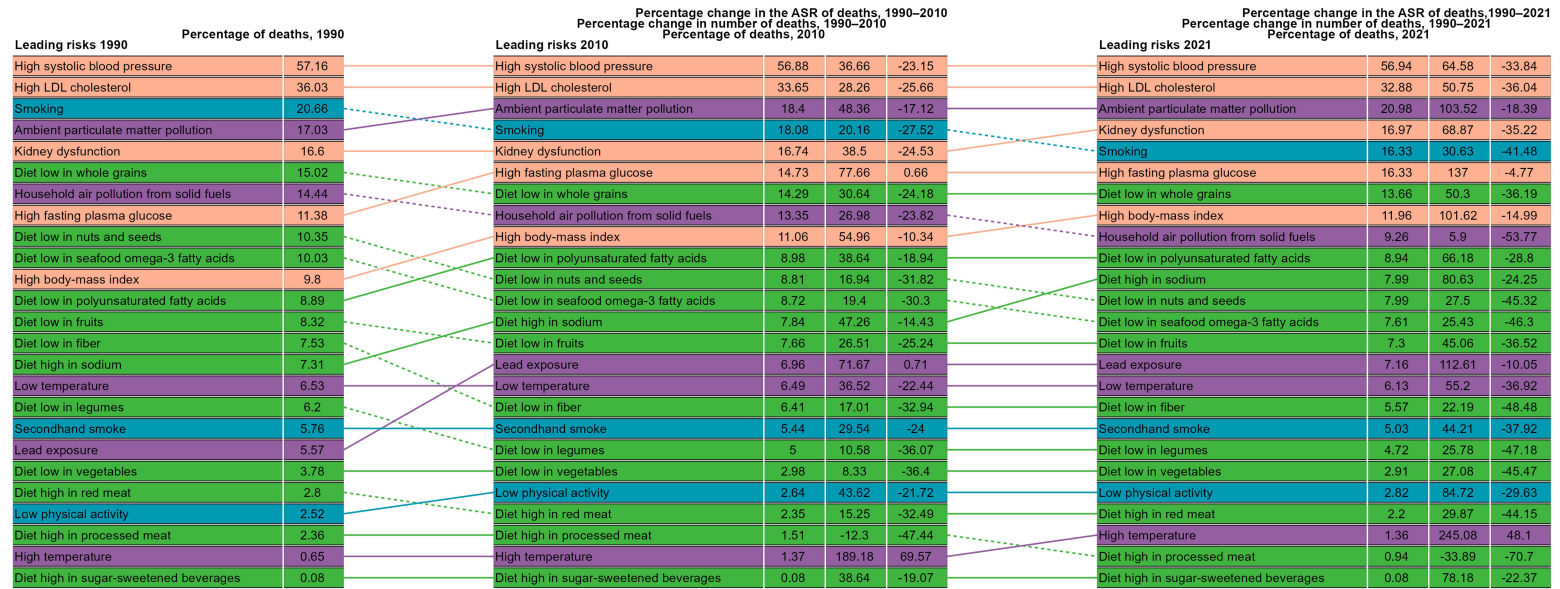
Percentage of deaths, 1990
Leading risks 1990

| | |
|---|---|
| High systolic blood pressure | 57.16 |
| High LDL cholesterol | 36.03 |
| Smoking | 20.66 |
| Ambient particulate matter pollution | 17.03 |
| Kidney dysfunction | 16.6 |
| Diet low in whole grains | 15.02 |
| Household air pollution from solid fuels | 14.44 |
| High fasting plasma glucose | 11.38 |
| Diet low in nuts and seeds | 10.35 |
| Diet low in seafood omega-3 fatty acids | 10.03 |
| High body-mass index | 9.8 |
| Diet low in polyunsaturated fatty acids | 8.89 |
| Diet low in fruits | 8.32 |
| Diet low in fiber | 7.53 |
| Diet high in sodium | 7.31 |
| Low temperature | 6.53 |
| Diet low in legumes | 6.2 |
| Secondhand smoke | 5.76 |
| Lead exposure | 5.57 |
| Diet low in vegetables | 3.78 |
| Diet high in red meat | 2.8 |
| Low physical activity | 2.52 |
| Diet high in processed meat | 2.36 |
| High temperature | 0.65 |
| Diet high in sugar-sweetened beverages | 0.08 |

Percentage change in the ASR of deaths, 1990–2010
Percentage change in number of deaths, 1990–2010
Percentage of deaths, 2010
Leading risks 2010

| | | | |
|---|---|---|---|
| High systolic blood pressure | 56.88 | 36.66 | -23.15 |
| High LDL cholesterol | 33.65 | 28.26 | -25.66 |
| Ambient particulate matter pollution | 18.4 | 48.36 | -17.12 |
| Smoking | 18.08 | 20.16 | -27.52 |
| Kidney dysfunction | 16.74 | 38.5 | -24.53 |
| High fasting plasma glucose | 14.73 | 77.66 | 0.66 |
| Diet low in whole grains | 14.29 | 30.64 | -24.18 |
| Household air pollution from solid fuels | 13.35 | 26.98 | -23.82 |
| High body-mass index | 11.06 | 54.96 | -10.34 |
| Diet low in polyunsaturated fatty acids | 8.98 | 38.64 | -18.94 |
| Diet low in nuts and seeds | 8.81 | 16.94 | -31.82 |
| Diet low in seafood omega-3 fatty acids | 8.72 | 19.4 | -30.3 |
| Diet high in sodium | 7.84 | 47.26 | -14.43 |
| Diet low in fruits | 7.66 | 26.51 | -25.24 |
| Lead exposure | 6.96 | 71.67 | 0.71 |
| Low temperature | 6.49 | 36.52 | -22.44 |
| Diet low in fiber | 6.41 | 17.01 | -32.94 |
| Secondhand smoke | 5.44 | 29.54 | -24 |
| Diet low in legumes | 5 | 10.58 | -36.07 |
| Diet low in vegetables | 2.98 | 8.33 | -36.4 |
| Low physical activity | 2.64 | 43.62 | -21.72 |
| Diet high in red meat | 2.35 | 15.25 | -32.49 |
| Diet high in processed meat | 1.51 | -12.3 | -47.44 |
| High temperature | 1.37 | 189.18 | 69.57 |
| Diet high in sugar-sweetened beverages | 0.08 | 38.64 | -19.07 |

Percentage change in the ASR of deaths,1990–2021
Percentage change in number of deaths, 1990–2021
Percentage of deaths, 2021
Leading risks 2021

| | | | |
|---|---|---|---|
| High systolic blood pressure | 56.94 | 64.58 | -33.84 |
| High LDL cholesterol | 32.88 | 50.75 | -36.04 |
| Ambient particulate matter pollution | 20.98 | 103.52 | -18.39 |
| Kidney dysfunction | 16.97 | 68.87 | -35.22 |
| Smoking | 16.33 | 30.63 | -41.48 |
| High fasting plasma glucose | 16.33 | 137 | -4.77 |
| Diet low in whole grains | 13.66 | 50.3 | -36.19 |
| High body-mass index | 11.96 | 101.62 | -14.99 |
| Household air pollution from solid fuels | 9.26 | 5.9 | -53.77 |
| Diet low in polyunsaturated fatty acids | 8.94 | 66.18 | -28.8 |
| Diet high in sodium | 7.99 | 80.63 | -24.25 |
| Diet low in nuts and seeds | 7.99 | 27.5 | -45.32 |
| Diet low in seafood omega-3 fatty acids | 7.61 | 25.43 | -46.3 |
| Diet low in fruits | 7.3 | 45.06 | -36.52 |
| Lead exposure | 7.16 | 112.61 | -10.05 |
| Low temperature | 6.13 | 55.2 | -36.92 |
| Diet low in fiber | 5.57 | 22.19 | -48.48 |
| Secondhand smoke | 5.03 | 44.21 | -37.92 |
| Diet low in legumes | 4.72 | 25.78 | -47.18 |
| Diet low in vegetables | 2.91 | 27.08 | -45.47 |
| Low physical activity | 2.82 | 84.72 | -29.63 |
| Diet high in red meat | 2.2 | 29.87 | -44.15 |
| High temperature | 1.36 | 245.08 | 48.1 |
| Diet high in processed meat | 0.94 | -33.89 | -70.7 |
| Diet high in sugar-sweetened beverages | 0.08 | 78.18 | -22.37 |